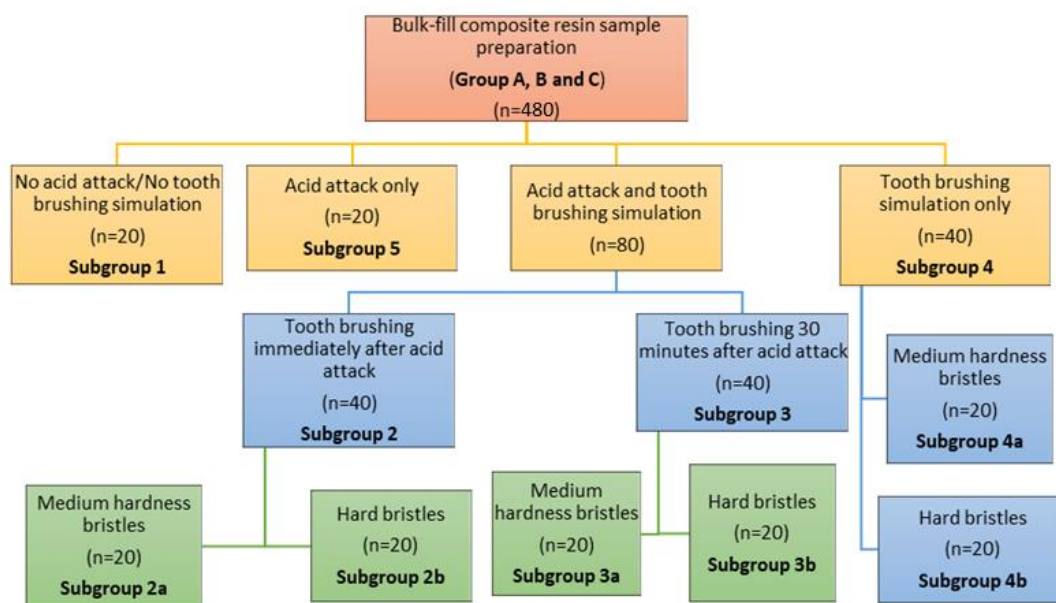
Bulk-fill composite resin sample preparation
(Group A, B and C)
(n=480)

No acid attack/No tooth brushing simulation
(n=20)
Subgroup 1

Acid attack only
(n=20)
Subgroup 5

Acid attack and tooth brushing simulation
(n=80)

Tooth brushing simulation only
(n=40)
Subgroup 4

Tooth brushing immediately after acid attack
(n=40)
Subgroup 2

Tooth brushing 30 minutes after acid attack
(n=40)
Subgroup 3

Medium hardness bristles
(n=20)
Subgroup 4a

Medium hardness bristles
(n=20)
Subgroup 2a

Hard bristles
(n=20)
Subgroup 2b

Medium hardness bristles
(n=20)
Subgroup 3a

Hard bristles
(n=20)
Subgroup 3b

Hard bristles
(n=20)
Subgroup 4b